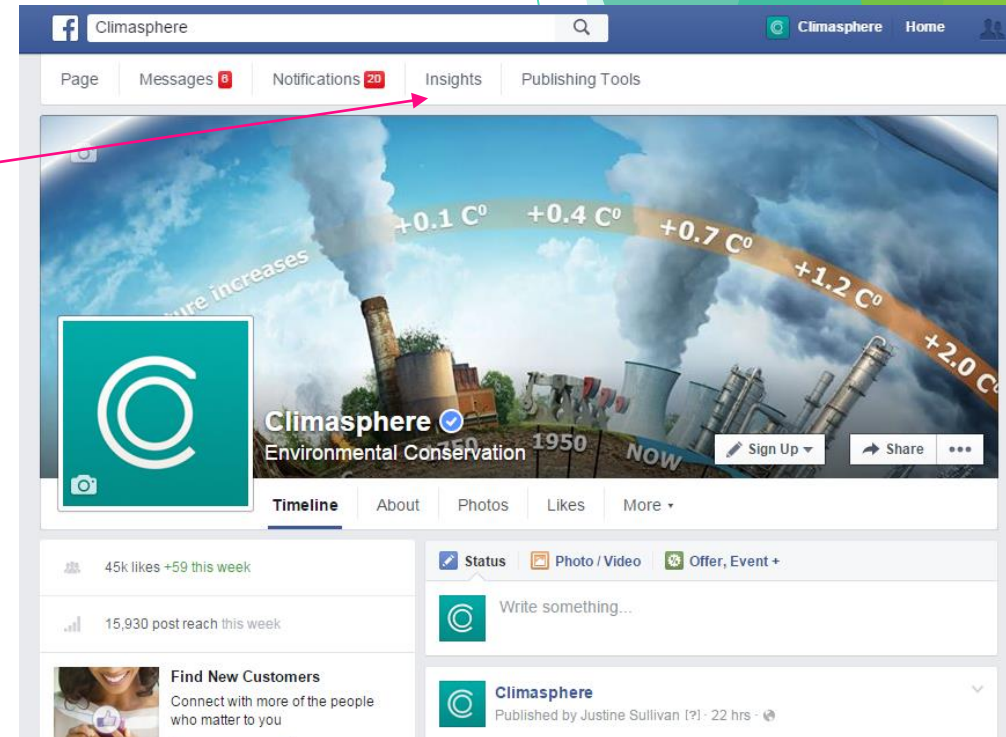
Climasphere

Climasphere Home

Page Messages 8 Notifications 20 Insights Publishing Tools

+0.1 C⁰ +0.4 C⁰ +0.7 C⁰ +1.2 C⁰ +2.0 C⁰

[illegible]ure increases

1750 1950 NOW

Climasphere

Environmental Conservation

Sign Up

Share

Timeline About Photos Likes More

45k likes +59 this week

15,930 post reach this week

Find New Customers

Connect with more of the people who matter to you

Status Photo / Video Offer, Event +

Write something...

Climasphere

Published by Justine Sullivan [?] · 22 hrs ·